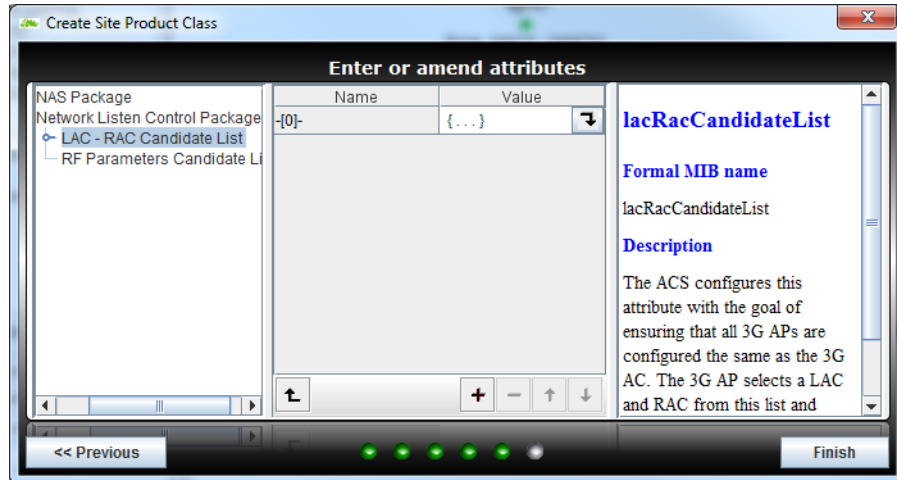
Create Site Product Class

Enter or amend attributes

NAS Package
Network Listen Control Package
LAC - RAC Candidate List
RF Parameters Candidate Li

| Name | Value |
|---|---|
| -[0]- | {...} |

lacRacCandidateList

Formal MIB name

lacRacCandidateList

Description

The ACS configures this attribute with the goal of ensuring that all 3G APs are configured the same as the 3G AC. The 3G AP selects a LAC and RAC from this list and

<< Previous

Finish